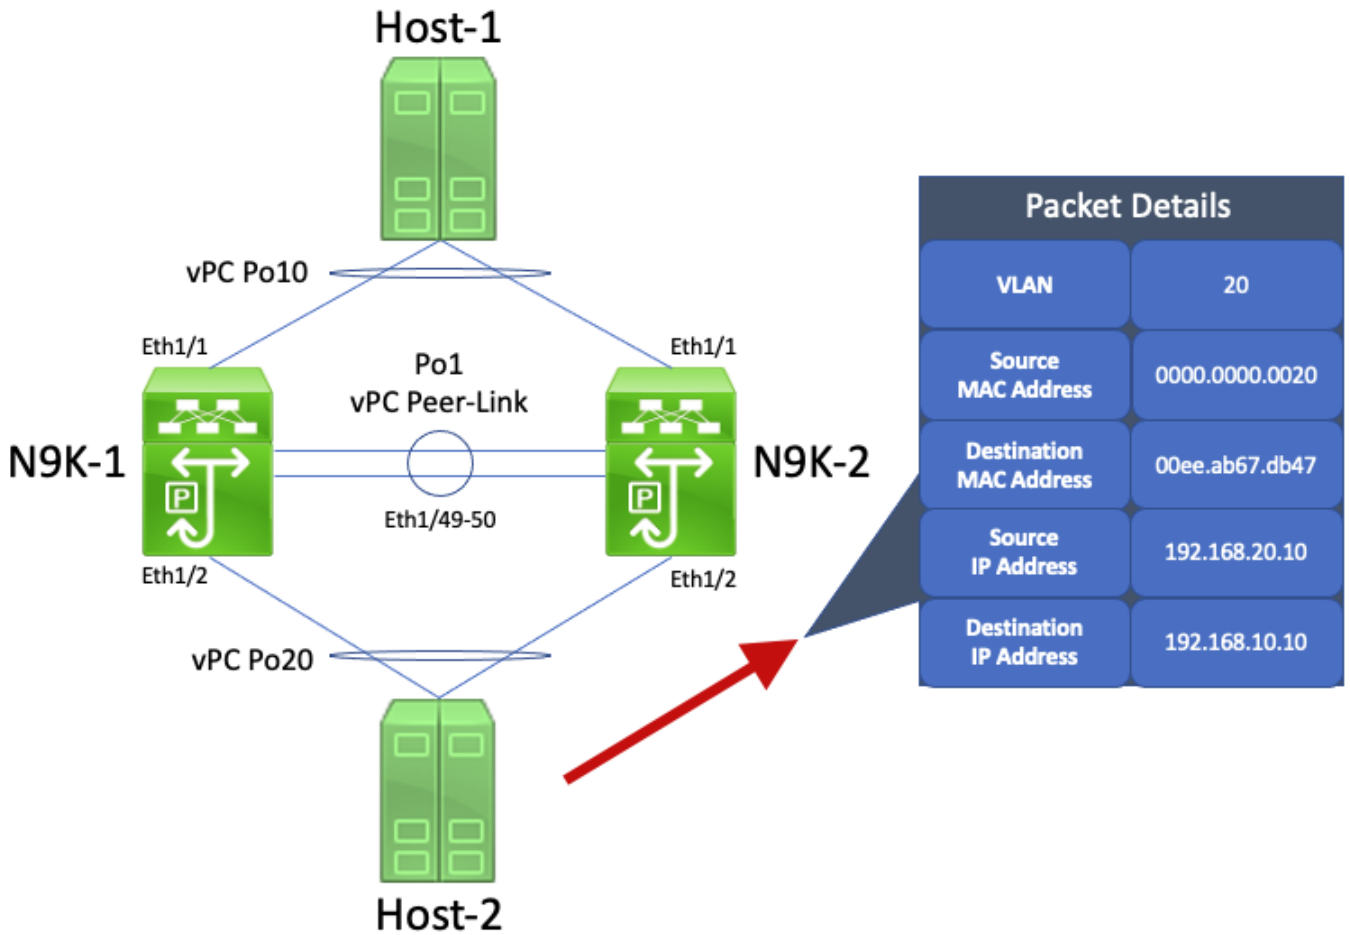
Host-1

vPC Po10

Eth1/1

Po1
vPC Peer-Link

Eth1/1

N9K-1

N9K-2

Eth1/49-50

Eth1/2

Eth1/2

vPC Po20

Host-2

Packet Details

| VLAN | 20 |
|---|---|
| Source MAC Address | 0000.0000.0020 |
| Destination MAC Address | 00ee.ab67.db47 |
| Source IP Address | 192.168.20.10 |
| Destination IP Address | 192.168.10.10 |